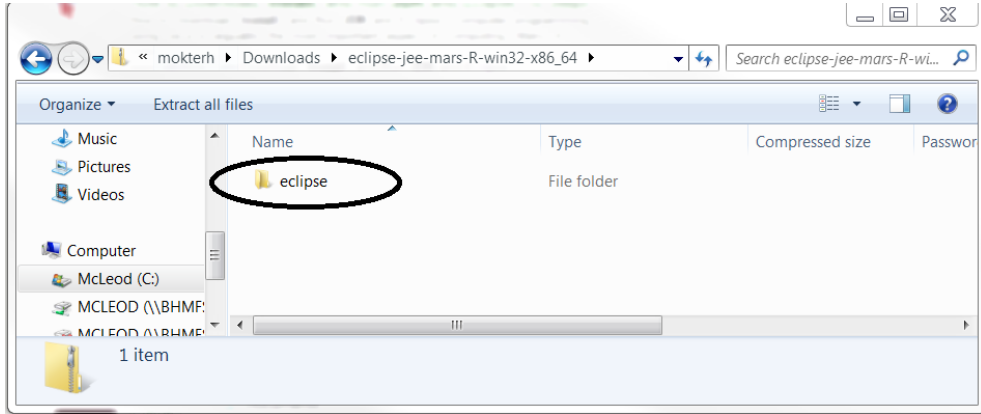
« mokterh ▸ Downloads ▸ eclipse-jee-mars-R-win32-x86_64 ▸

Search eclipse-jee-mars-R-wi...

Organize ▾ Extract all files

Music
Pictures
Videos

Computer
McLeod (C:)
MCLEOD (\\BHMF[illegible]
MCLEOD (\\BHMF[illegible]

| Name | Type | Compressed size | Passwor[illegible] |
|---|---|---|---|
| eclipse | File folder | | |

1 item